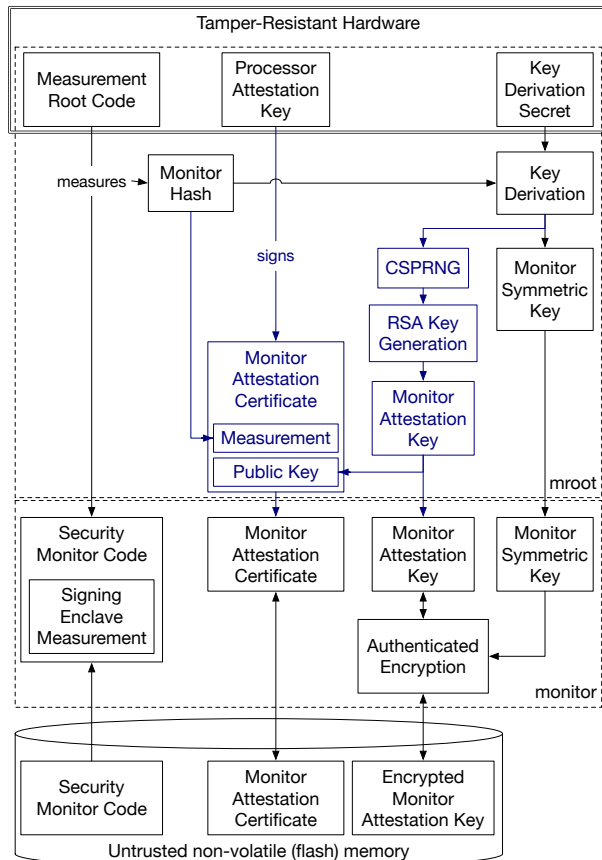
Tamper-Resistant Hardware

Measurement Root Code

Processor Attestation Key

Key Derivation Secret

measures

Monitor Hash

Key Derivation

signs

CSPRNG

Monitor Symmetric Key

RSA Key Generation

Monitor Attestation Certificate

Measurement

Public Key

Monitor Attestation Key

mroot

Security Monitor Code

Signing Enclave Measurement

Monitor Attestation Certificate

Monitor Attestation Key

Monitor Symmetric Key

Authenticated Encryption

monitor

Security Monitor Code

Monitor Attestation Certificate

Encrypted Monitor Attestation Key

Untrusted non-volatile (flash) memory